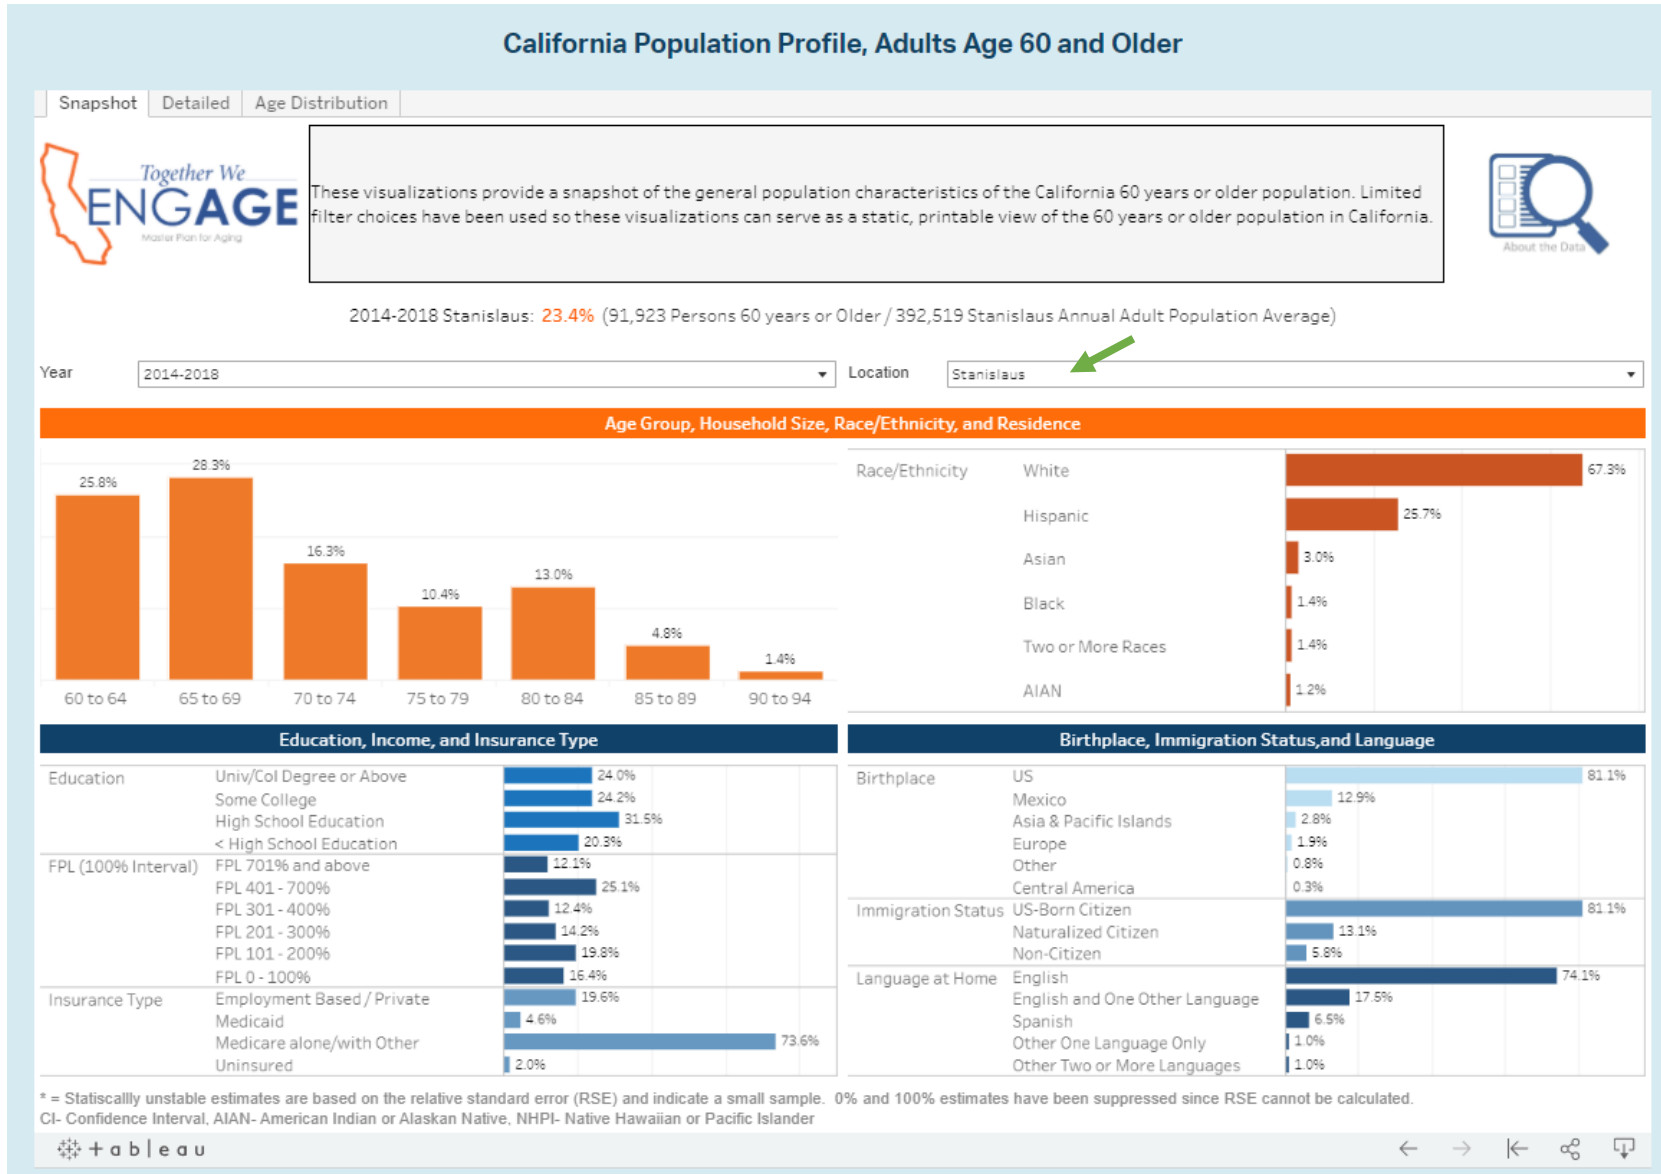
California Population Profile, Adults Age 60 and Older

Snapshot | Detailed | Age Distribution

Together We ENGAGE
Master Plan for Aging

These visualizations provide a snapshot of the general population characteristics of the California 60 years or older population. Limited filter choices have been used so these visualizations can serve as a static, printable view of the 60 years or older population in California.

About the Data

2014-2018 Stanislaus: 23.4% (91,923 Persons 60 years or Older / 392,519 Stanislaus Annual Adult Population Average)

Year 2014-2018
Location Stanislaus

Age Group, Household Size, Race/Ethnicity, and Residence

| Age | % |
|---|---|
| 60 to 64 | 25.8% |
| 65 to 69 | 28.3% |
| 70 to 74 | 16.3% |
| 75 to 79 | 10.4% |
| 80 to 84 | 13.0% |
| 85 to 89 | 4.8% |
| 90 to 94 | 1.4% |

| Race/Ethnicity | | |
|---|---|---|
| | White | 67.3% |
| | Hispanic | 25.7% |
| | Asian | 3.0% |
| | Black | 1.4% |
| | Two or More Races | 1.4% |
| | AIAN | 1.2% |

Education, Income, and Insurance Type

| | | |
|---|---|---|
| Education | Univ/Col Degree or Above | 24.0% |
| | Some College | 24.2% |
| | High School Education | 31.5% |
| | < High School Education | 20.3% |
| FPL (100% Interval) | FPL 701% and above | 12.1% |
| | FPL 401 - 700% | 25.1% |
| | FPL 301 - 400% | 12.4% |
| | FPL 201 - 300% | 14.2% |
| | FPL 101 - 200% | 19.8% |
| | FPL 0 - 100% | 16.4% |
| Insurance Type | Employment Based / Private | 19.6% |
| | Medicaid | 4.6% |
| | Medicare alone/with Other | 73.6% |
| | Uninsured | 2.0% |

Birthplace, Immigration Status,and Language

| | | |
|---|---|---|
| Birthplace | US | 81.1% |
| | Mexico | 12.9% |
| | Asia & Pacific Islands | 2.8% |
| | Europe | 1.9% |
| | Other | 0.8% |
| | Central America | 0.3% |
| Immigration Status | US-Born Citizen | 81.1% |
| | Naturalized Citizen | 13.1% |
| | Non-Citizen | 5.8% |
| Language at Home | English | 74.1% |
| | English and One Other Language | 17.5% |
| | Spanish | 6.5% |
| | Other One Language Only | 1.0% |
| | Other Two or More Languages | 1.0% |

* = Statiscallly unstable estimates are based on the relative standard error (RSE) and indicate a small sample. 0% and 100% estimates have been suppressed since RSE cannot be calculated.
CI- Confidence Interval, AIAN- American Indian or Alaskan Native, NHPI- Native Hawaiian or Pacific Islander

+ a b l e a u